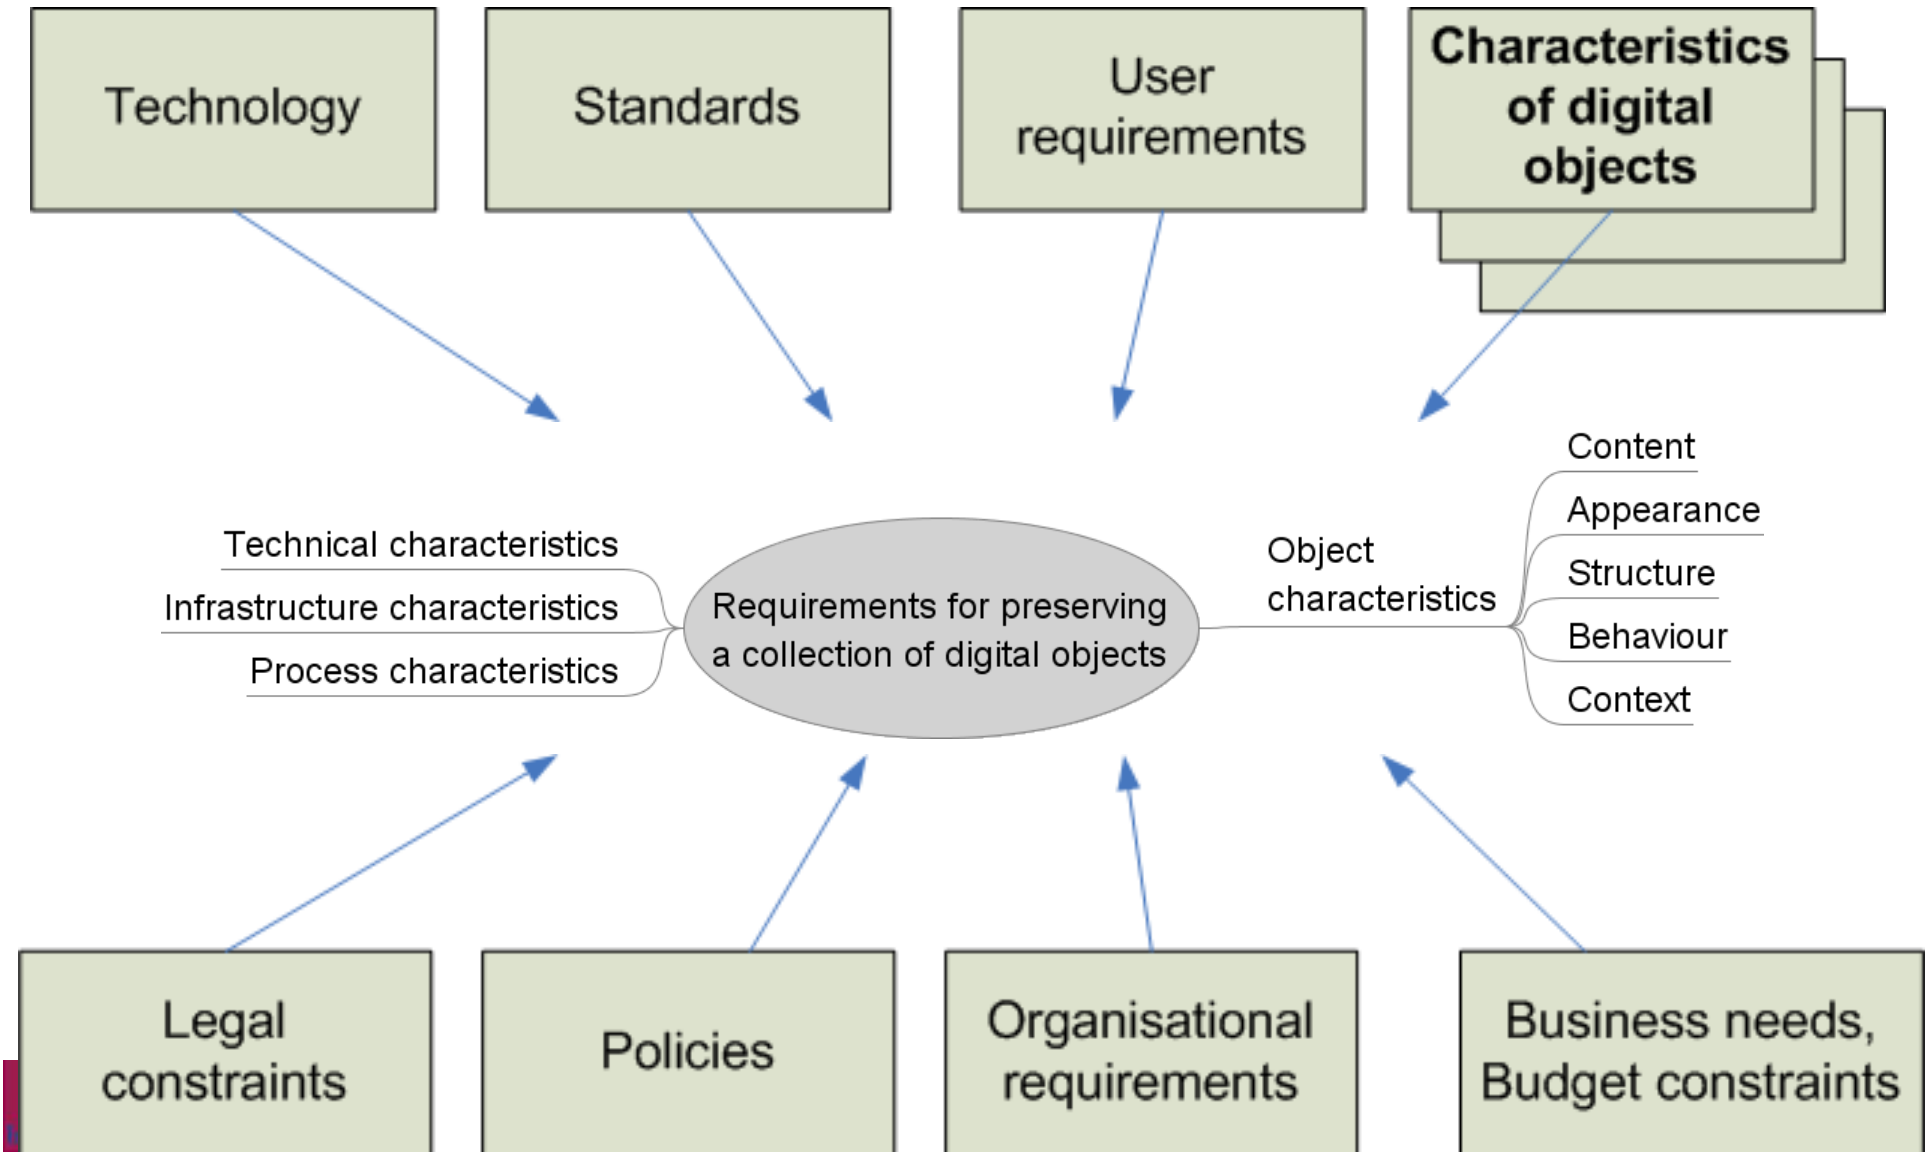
Technology

Standards

User requirements

Characteristics of digital objects

Technical characteristics

Infrastructure characteristics

Process characteristics

Requirements for preserving a collection of digital objects

Object characteristics

Content

Appearance

Structure

Behaviour

Context

Legal constraints

Policies

Organisational requirements

Business needs, Budget constraints